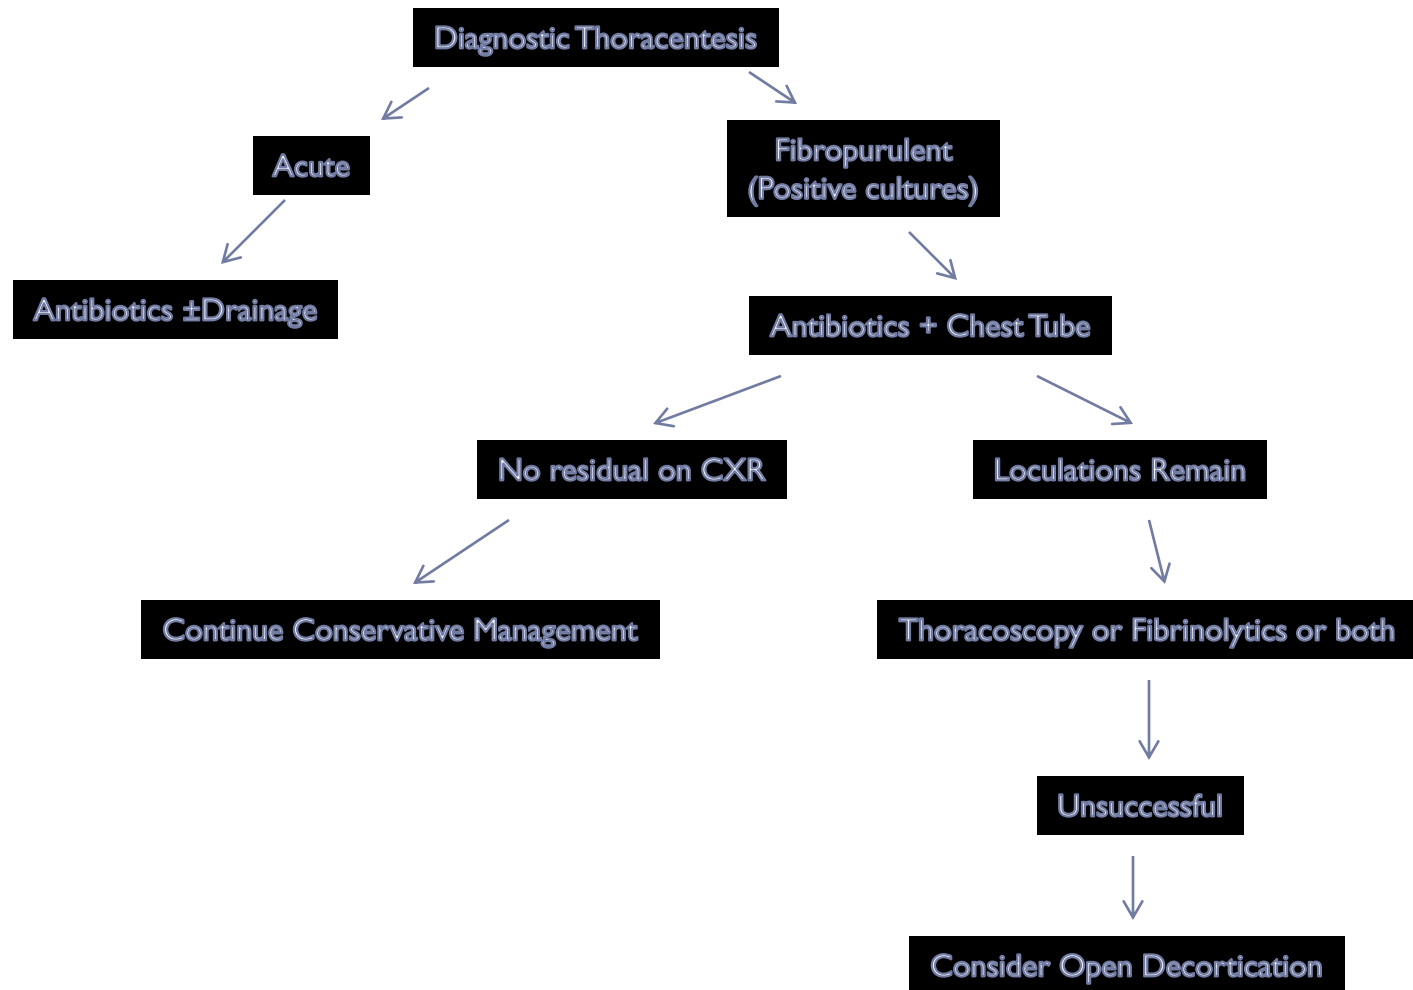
Diagnostic Thoracentesis

Acute

Antibiotics ±Drainage

Fibropurulent (Positive cultures)

Antibiotics + Chest Tube

No residual on CXR

Continue Conservative Management

Loculations Remain

Thoracoscopy or Fibrinolytics or both

Unsuccessful

Consider Open Decortication